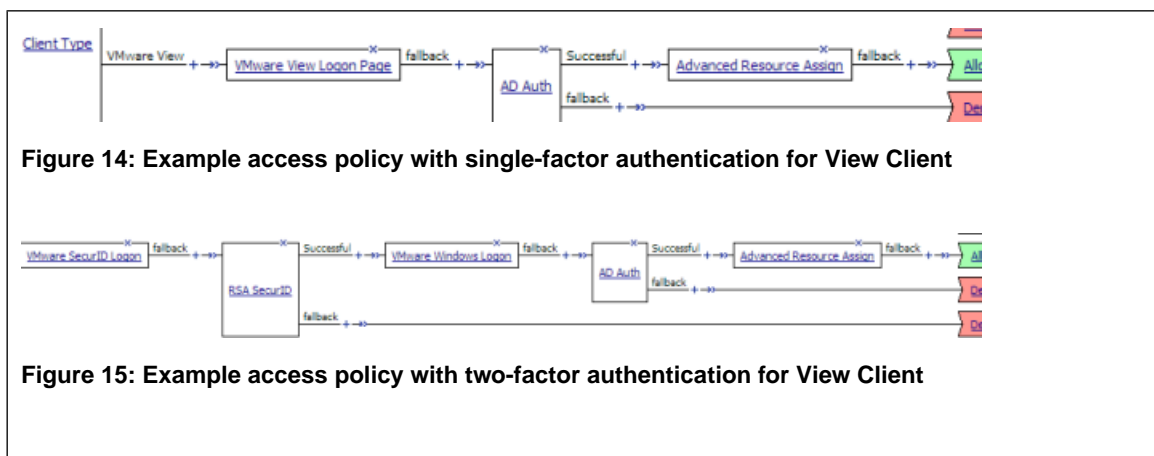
Client Type VMware View VMware View Logon Page fallback AD Auth Successful Advanced Resource Assign fallback All fallback De

Figure 14: Example access policy with single-factor authentication for View Client

VMware SecurID Logon fallback RSA SecurID Successful VMware Windows Logon fallback AD Auth Successful Advanced Resource Assign fallback All fallback De fallback De

Figure 15: Example access policy with two-factor authentication for View Client